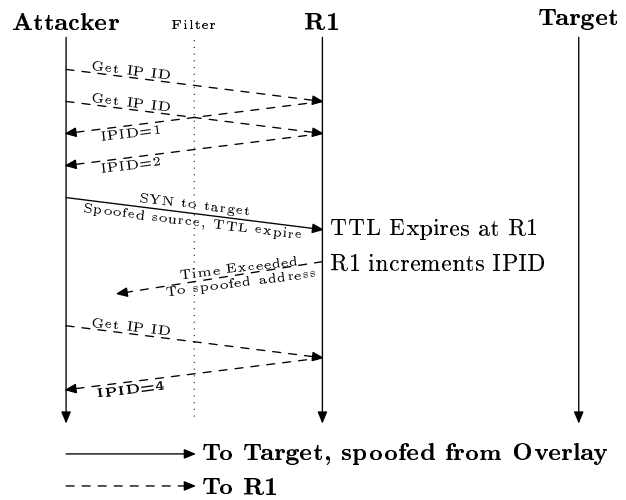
Attacker
Filter
R1
Target

Get IP ID
Get IP ID
IPID=1
IPID=2

SYN to target
Spoofed source, TTL expire
TTL Expires at R1
R1 increments IPID
Time Exceeded
To spoofed address

Get IP ID
IPID=4

To Target, spoofed from Overlay
To R1